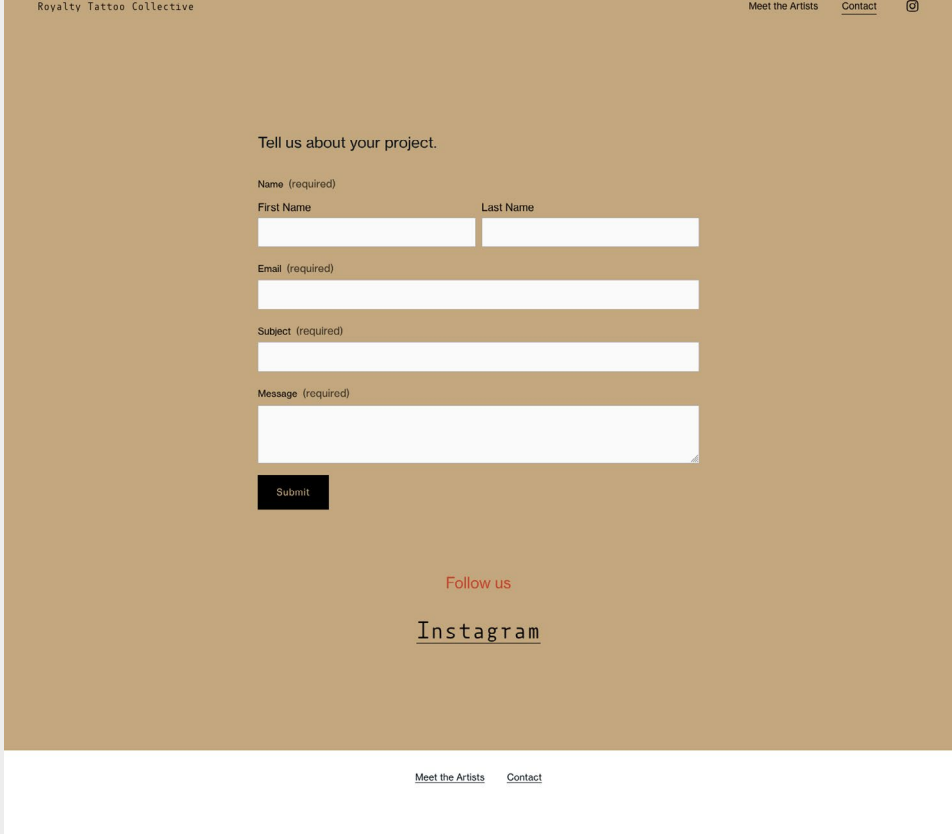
Royalty Tattoo Collective

Meet the Artists Contact

Tell us about your project.

Name (required)

First Name

Last Name

Email (required)

Subject (required)

Message (required)

Submit

Follow us

Instagram

Meet the Artists Contact